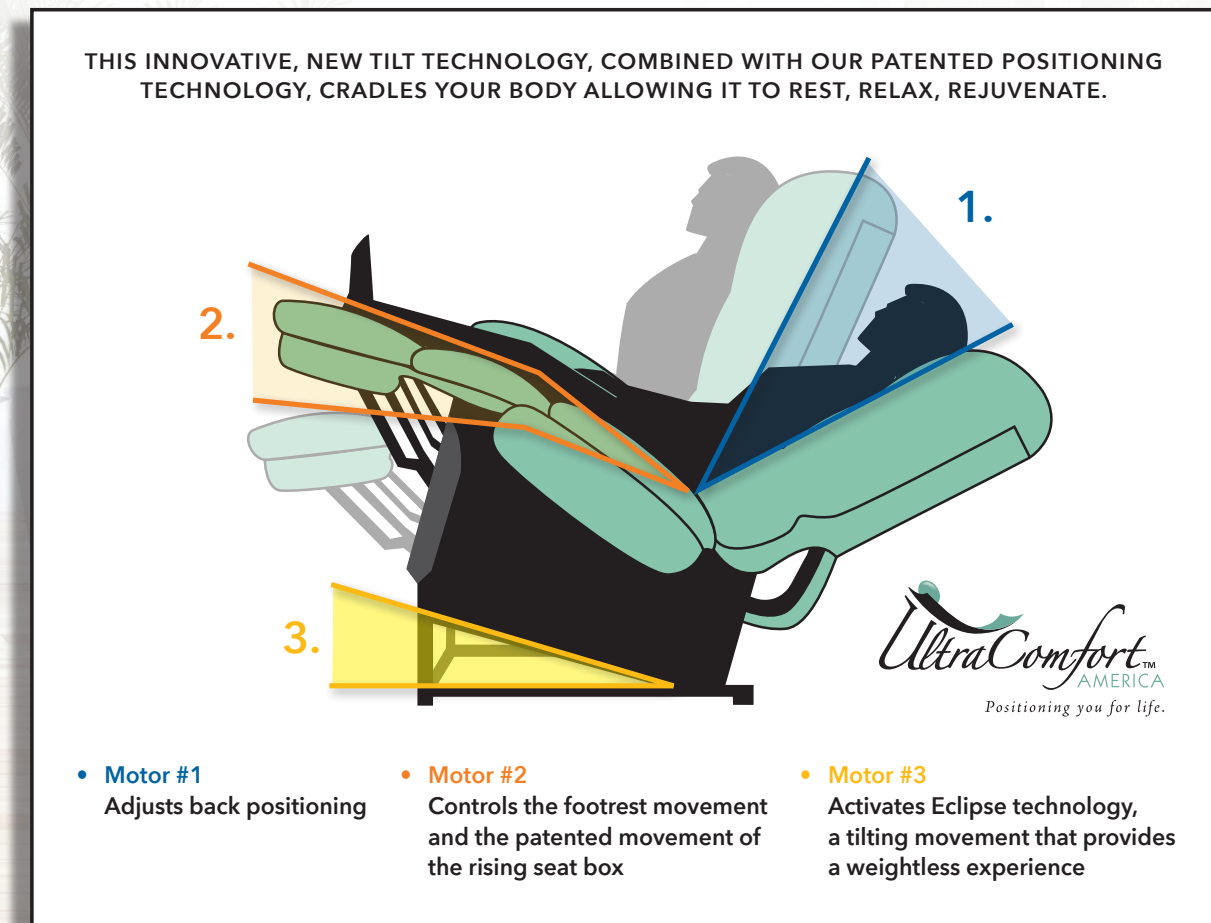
THIS INNOVATIVE, NEW TILT TECHNOLOGY, COMBINED WITH OUR PATENTED POSITIONING TECHNOLOGY, CRADLES YOUR BODY ALLOWING IT TO REST, RELAX, REJUVENATE.

1.

2.

3.

UltraComfort™ AMERICA
Positioning you for life.

• Motor #1
Adjusts back positioning

• Motor #2
Controls the footrest movement and the patented movement of the rising seat box

• Motor #3
Activates Eclipse technology, a tilting movement that provides a weightless experience